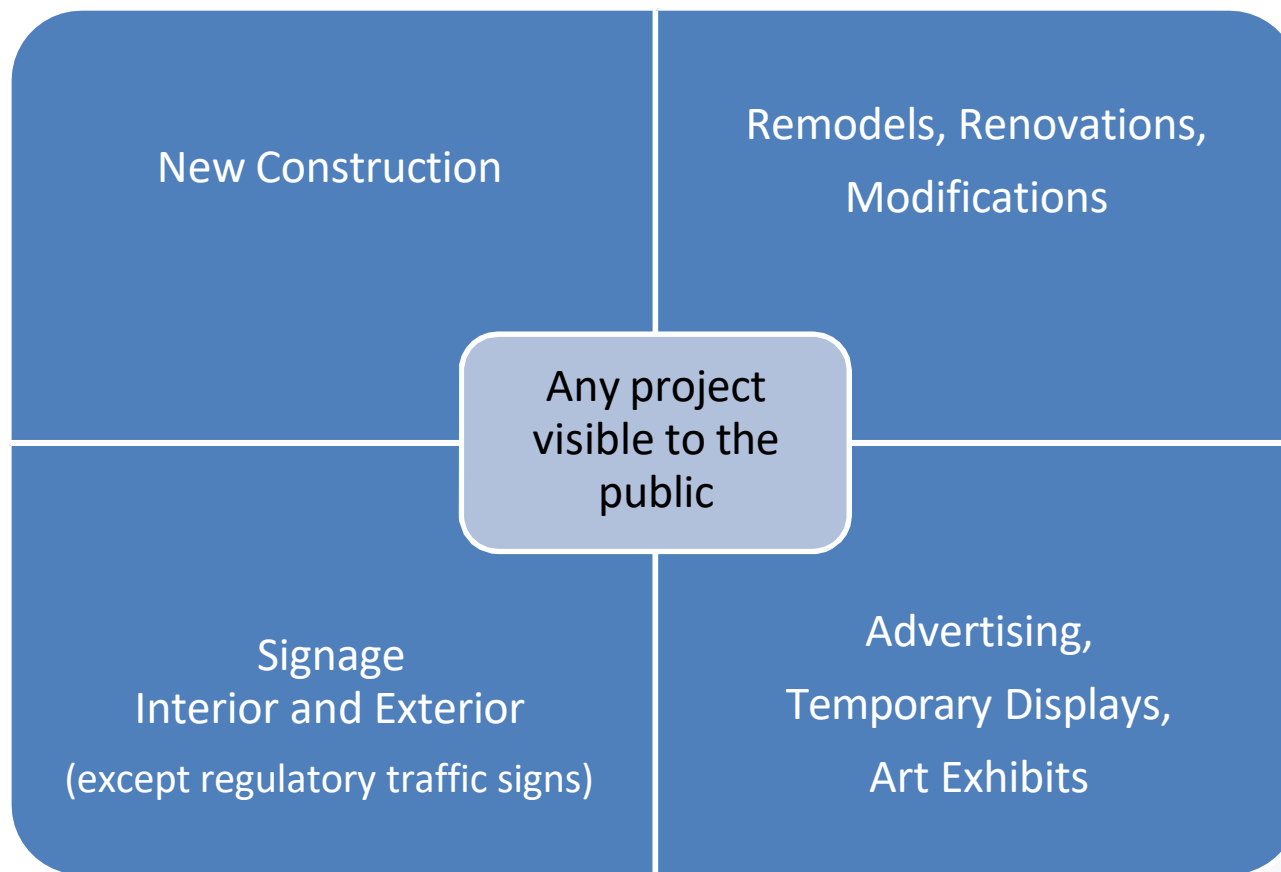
New Construction

Remodels, Renovations, Modifications

Any project visible to the public

Signage
Interior and Exterior
(except regulatory traffic signs)

Advertising,
Temporary Displays,
Art Exhibits